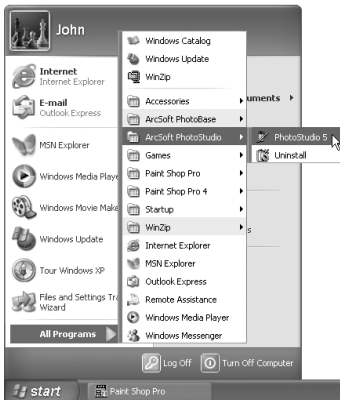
John

Internet
Internet Explorer

E-mail
Outlook Express

MSN Explorer

Windows Media Playe

Windows Movie Make

Windows Update

Tour Windows XP

Files and Settings Tra
Wizard

All Programs

Windows Catalog
Windows Update
WinZip
Accessories
ArcSoft PhotoBase
ArcSoft PhotoStudio
Games
Paint Shop Pro
Paint Shop Pro 4
Startup
WinZip
Internet Explorer
MSN Explorer
Outlook Express
Remote Assistance
Windows Media Player
Windows Messenger

uments

s

PhotoStudio 5
Uninstall

Log Off
Turn Off Computer

start
Paint Shop Pro